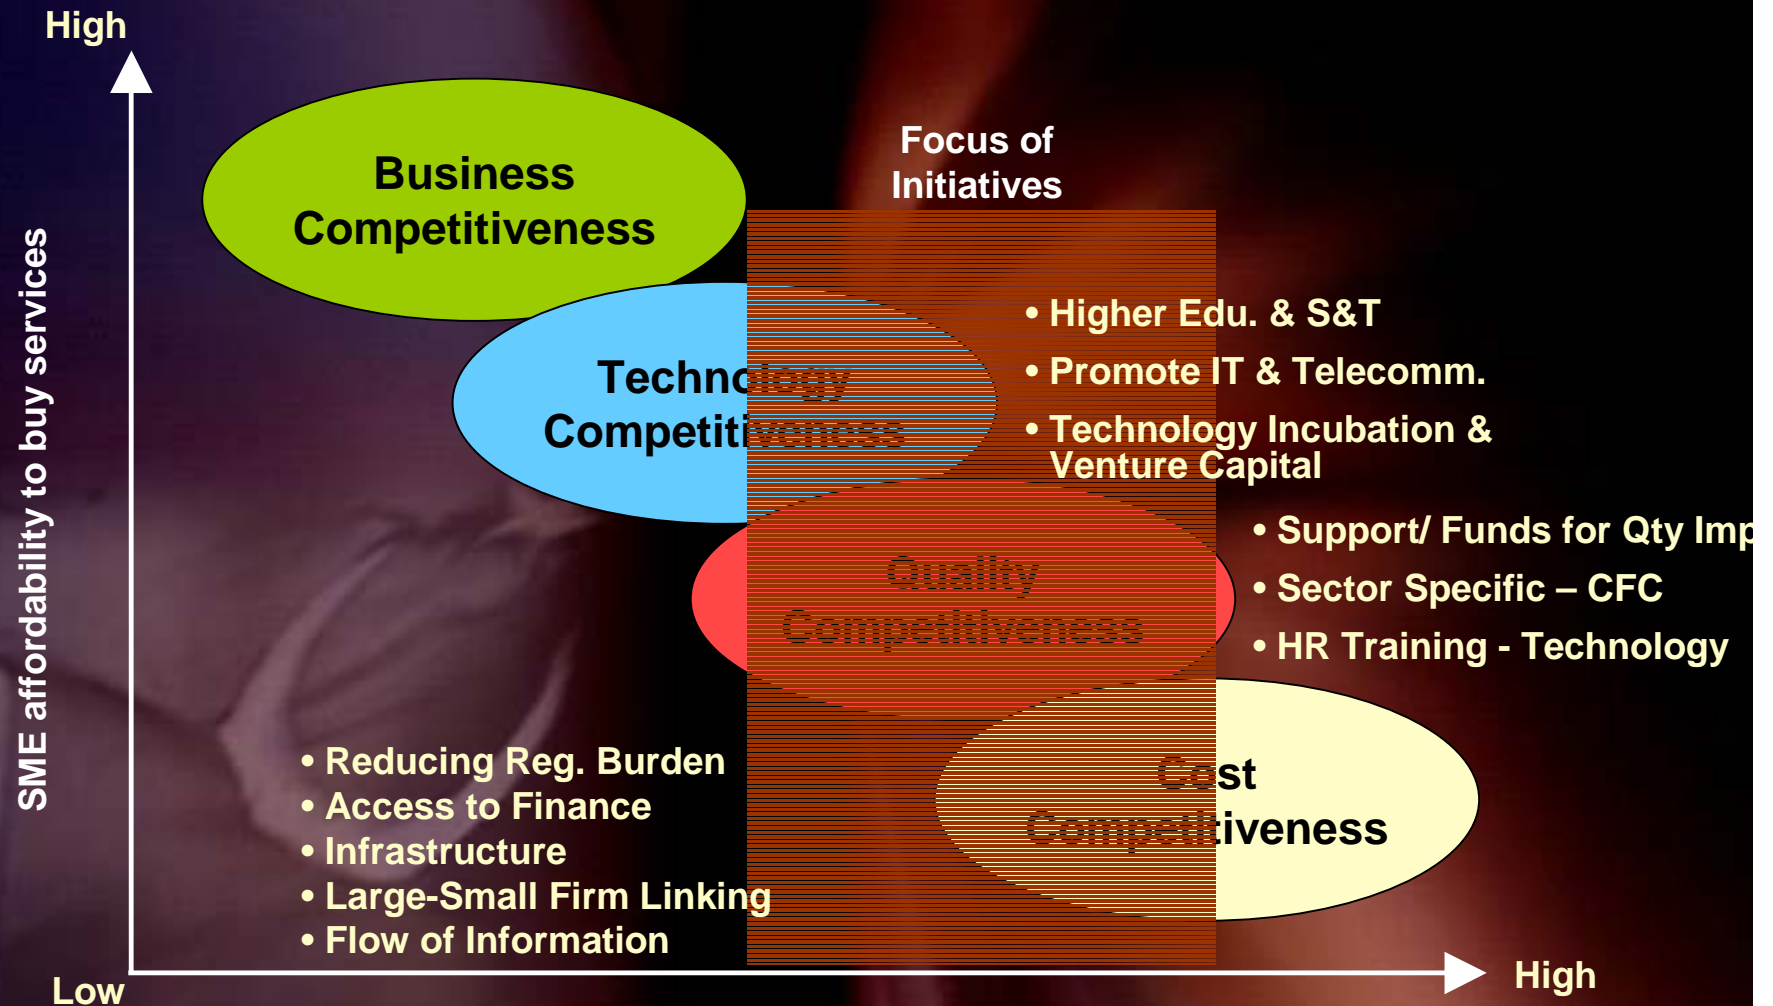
High

SME affordability to buy services

Business Competitiveness

Focus of Initiatives

Technology Competitiveness

• Higher Edu. & S&T
• Promote IT & Telecomm.
• Technology Incubation & Venture Capital

Quality Competitiveness

• Support/ Funds for Qty Imp
• Sector Specific – CFC
• HR Training - Technology

Cost Competitiveness

• Reducing Reg. Burden
• Access to Finance
• Infrastructure
• Large-Small Firm Linking
• Flow of Information

Low

High